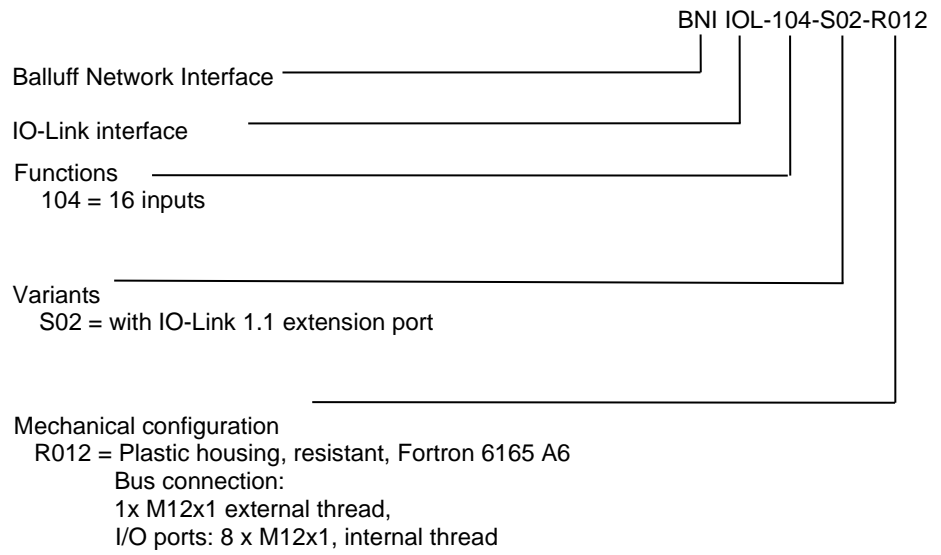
BNI IOL-104-S02-R012

Balluff Network Interface

IO-Link interface

Functions
104 = 16 inputs

Variants
S02 = with IO-Link 1.1 extension port

Mechanical configuration
R012 = Plastic housing, resistant, Fortron 6165 A6
Bus connection:
1x M12x1 external thread,
I/O ports: 8 x M12x1, internal thread